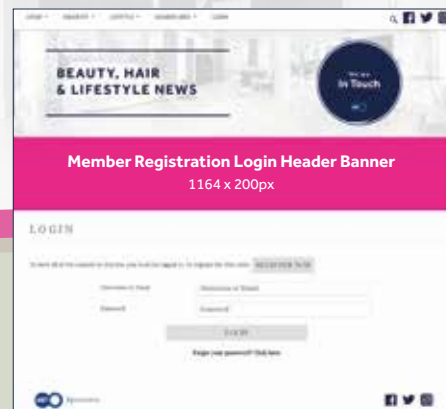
BEAUTY, HAIR
& LIFESTYLE NEWS

In Touch

Member Registration Login Header Banner
1164 x 200px

LOGIN

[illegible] REGISTER NOW

Username or Email
Username or Email

Password
Password

LOGIN

Forgot your password? Click here